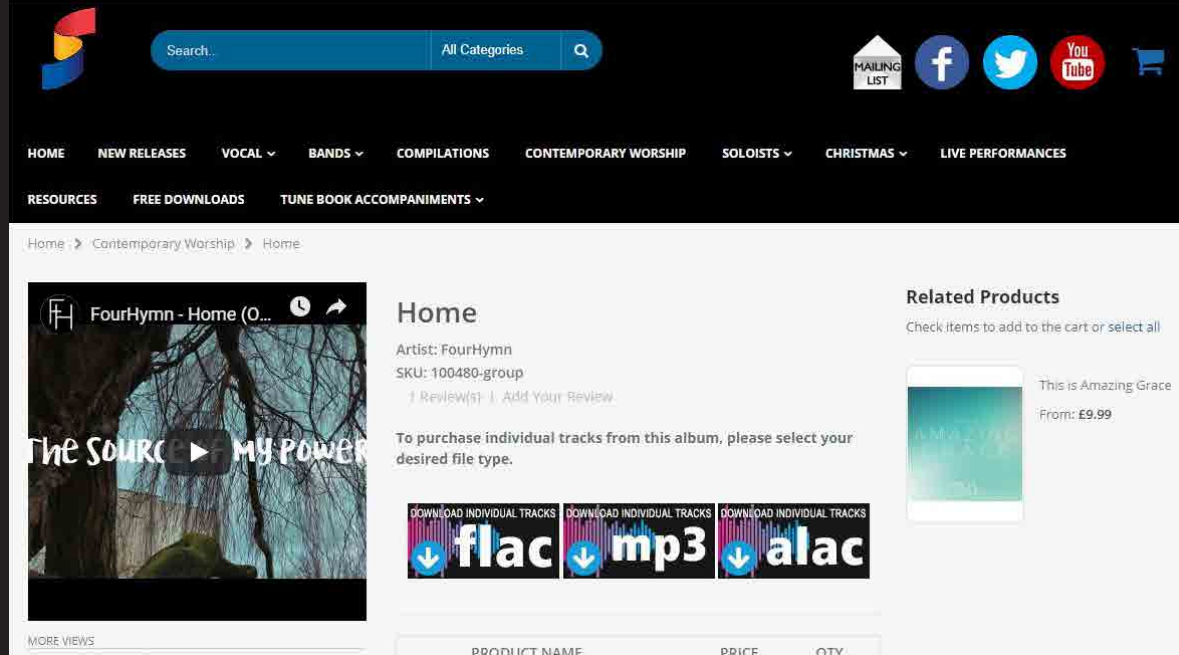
Search..

All Categories

MAILING LIST

You Tube

HOME NEW RELEASES VOCAL BANDS COMPILATIONS CONTEMPORARY WORSHIP SOLOISTS CHRISTMAS LIVE PERFORMANCES

RESOURCES FREE DOWNLOADS TUNE BOOK ACCOMPANIMENTS

Home > Contemporary Worship > Home

FH FourHymn - Home (O...

The Sourc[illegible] My Power

MORE VIEWS

Home

Artist: FourHymn

SKU: 100480-group

1 Review(s) | Add Your Review

To purchase individual tracks from this album, please select your desired file type.

DOWNLOAD INDIVIDUAL TRACKS flac

DOWNLOAD INDIVIDUAL TRACKS mp3

DOWNLOAD INDIVIDUAL TRACKS alac

PRODUCT NAME PRICE QTY

Related Products

Check items to add to the cart or select all

AMAZING GRACE

This is Amazing Grace

From: £9.99